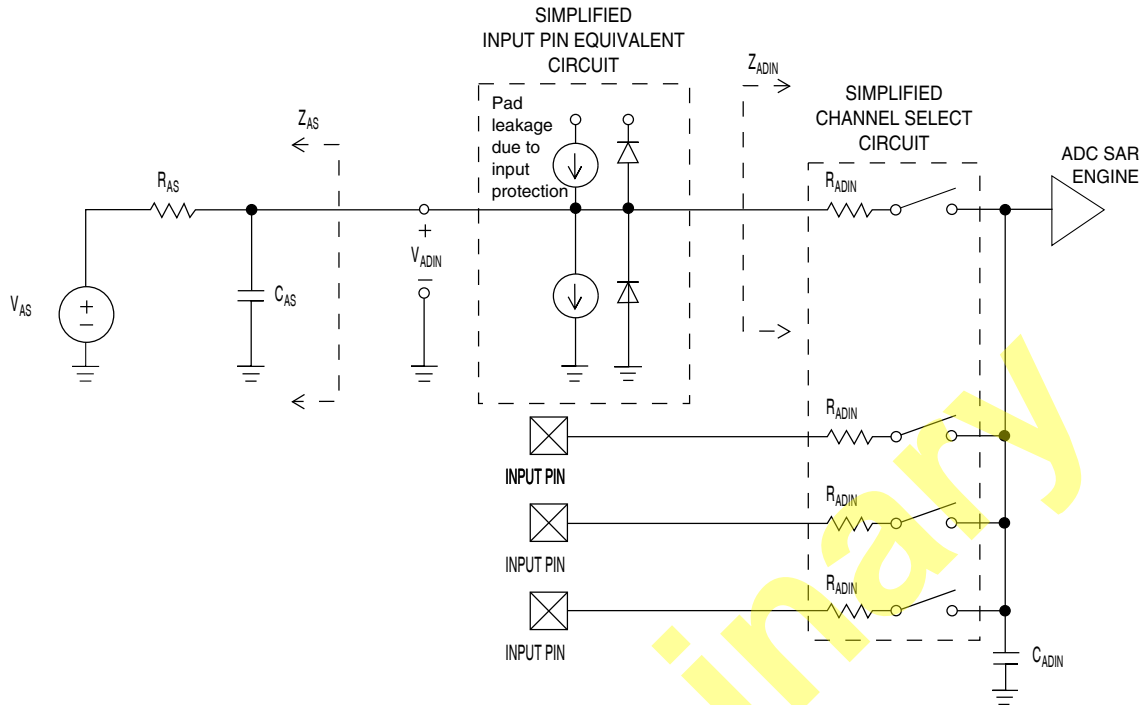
SIMPLIFIED INPUT PIN EQUIVALENT CIRCUIT

$Z_{ADIN}$

SIMPLIFIED CHANNEL SELECT CIRCUIT

ADC SAR ENGINE

$Z_{AS}$

Pad leakage due to input protection

$R_{AS}$

$R_{ADIN}$

+

$V_{ADIN}$

−

$V_{AS}$

+

−

$C_{AS}$

$R_{ADIN}$

INPUT PIN

$R_{ADIN}$

INPUT PIN

$R_{ADIN}$

INPUT PIN

$C_{ADIN}$

inary